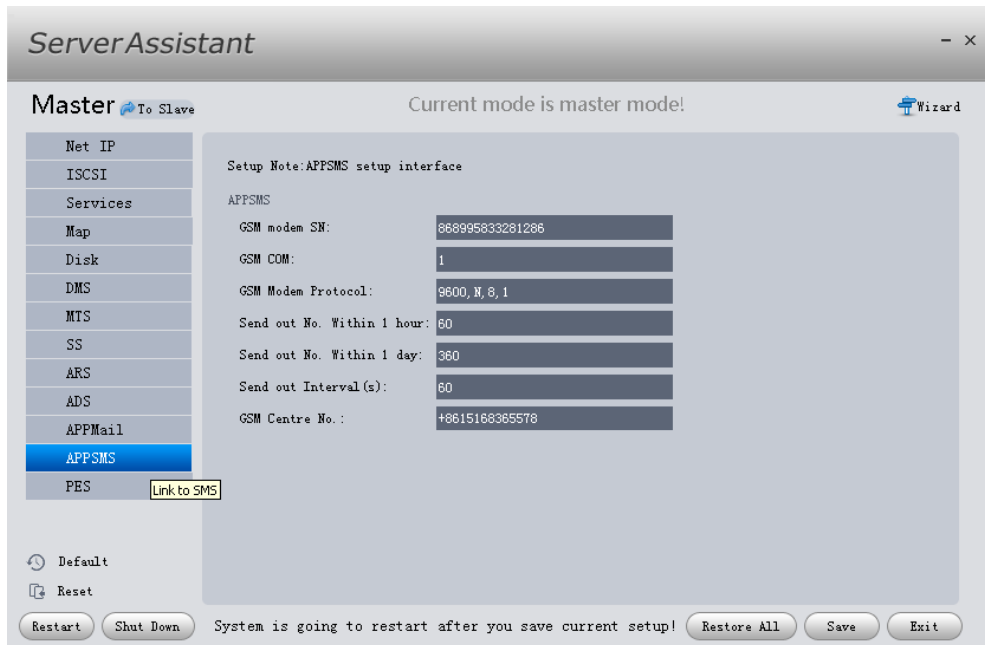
ServerAssistant

- ×

Master To Slave

Current mode is master mode!

Wizard

Net IP
ISCSI
Services
Map
Disk
DMS
MTS
SS
ARS
ADS
APPMail
APPSMS
PES

Link to SMS

Setup Note:APPSMS setup interface

APPSMS

| | |
|---|---|
| GSM modem SN: | 868995833281286 |
| GSM COM: | 1 |
| GSM Modem Protocol: | 9600, N, 8, 1 |
| Send out No. Within 1 hour: | 60 |
| Send out No. Within 1 day: | 360 |
| Send out Interval(s): | 60 |
| GSM Centre No.: | +8615168365578 |

Default
Reset

Restart
Shut Down
System is going to restart after you save current setup!
Restore All
Save
Exit